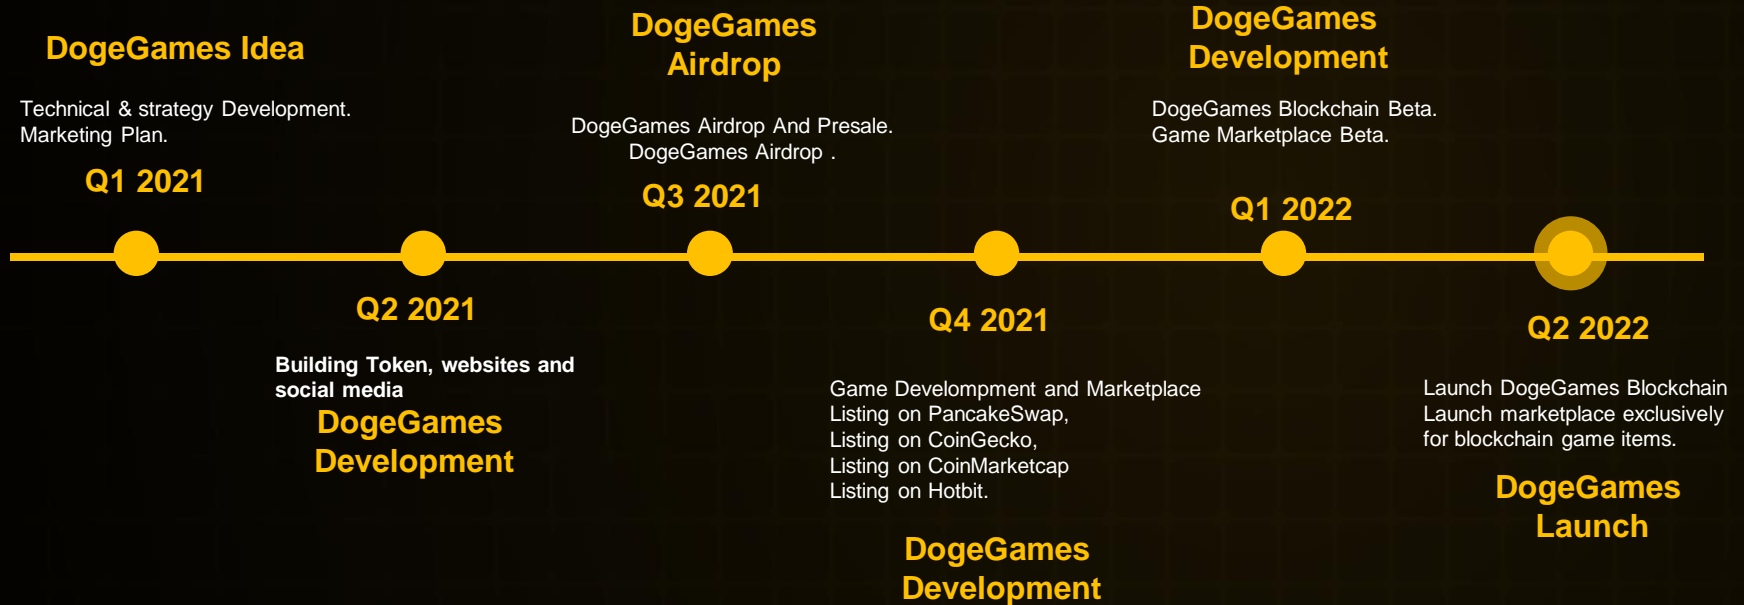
DogeGames Idea

Technical & strategy Development.
Marketing Plan.

Q1 2021

DogeGames Airdrop

DogeGames Airdrop And Presale.
DogeGames Airdrop .

Q3 2021

DogeGames Development

DogeGames Blockchain Beta.
Game Marketplace Beta.

Q1 2022

Q2 2021

Building Token, websites and social media

DogeGames Development

Q4 2021

Game Develompment and Marketplace
Listing on PancakeSwap,
Listing on CoinGecko,
Listing on CoinMarketcap
Listing on Hotbit.

DogeGames Development

Q2 2022

Launch DogeGames Blockchain
Launch marketplace exclusively for blockchain game items.

DogeGames Launch